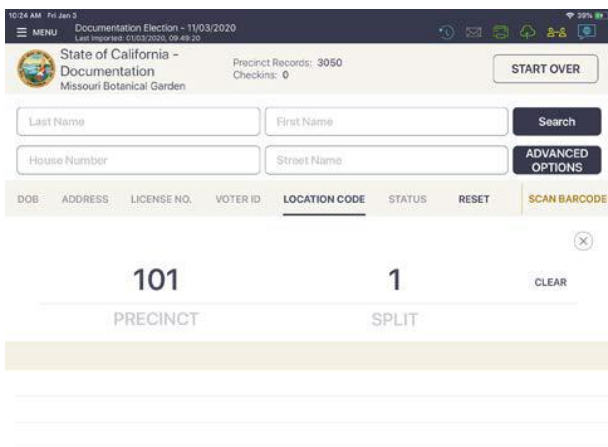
10:24 AM Fri Jan 3
MENU
Documentation Election - 11/03/2020
Last imported: 01/03/2020, 09:49:20
39%

State of California - Documentation
Missouri Botanical Garden
Precinct Records: 3050
Checkins: 0
START OVER

Last Name
First Name
Search

House Number
Street Name
ADVANCED OPTIONS

DOB ADDRESS LICENSE NO. VOTER ID LOCATION CODE STATUS RESET SCAN BARCODE

101
PRECINCT
1
SPLIT
CLEAR